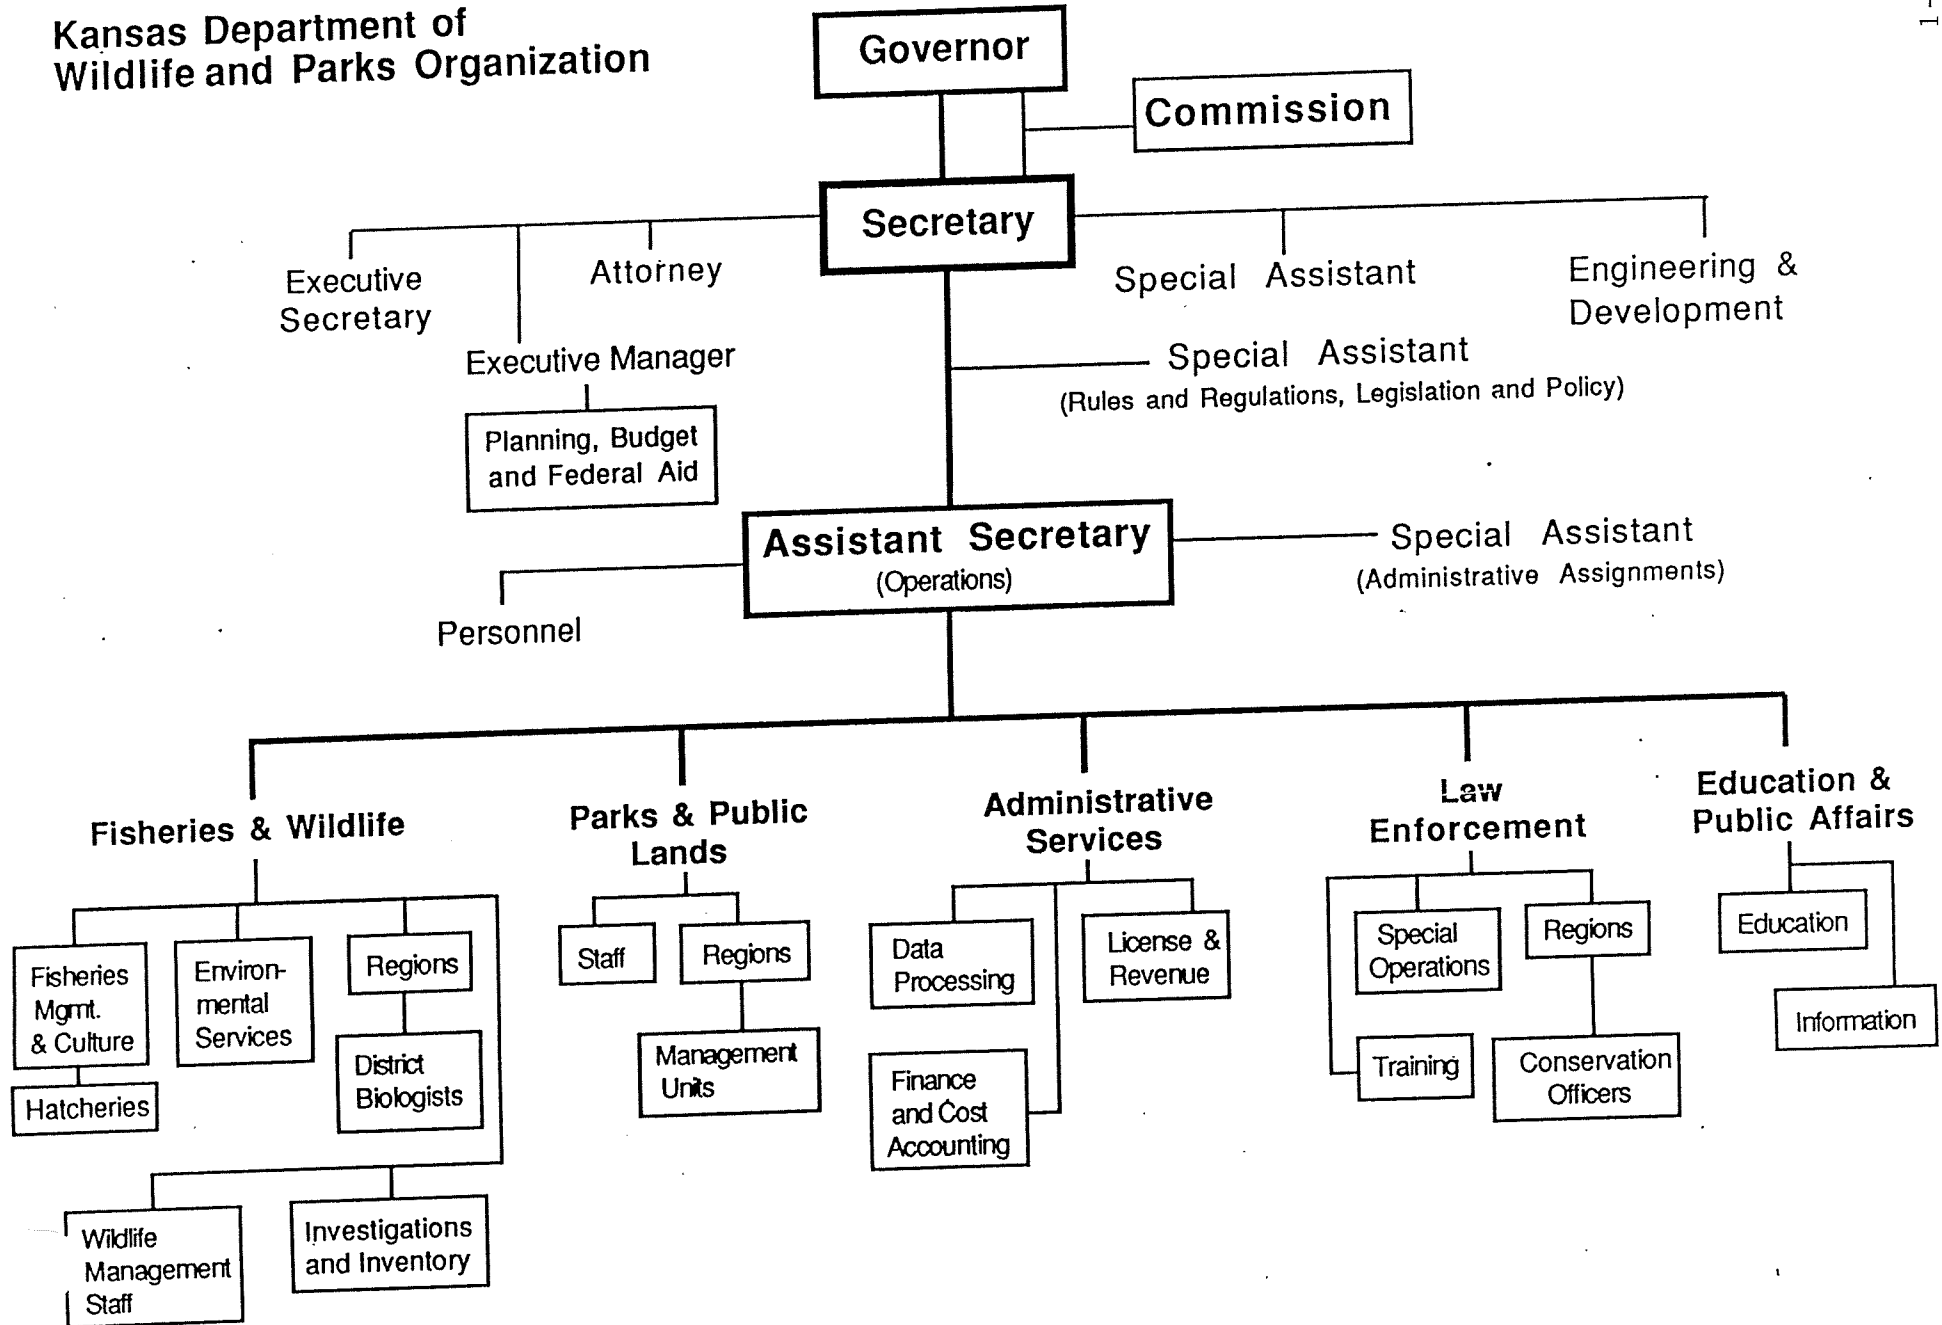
Kansas Department of Wildlife and Parks Organization

Governor

Commission

Secretary

Executive Secretary

Attorney

Executive Manager

Planning, Budget and Federal Aid

Special Assistant

Engineering & Development

Special Assistant (Rules and Regulations, Legislation and Policy)

Assistant Secretary (Operations)

Special Assistant (Administrative Assignments)

Personnel

Fisheries & Wildlife

Fisheries Mgmt. & Culture

Hatcheries

Environmental Services

Regions

District Biologists

Wildlife Management Staff

Investigations and Inventory

Parks & Public Lands

Staff

Regions

Management Units

Administrative Services

Data Processing

Finance and Cost Accounting

License & Revenue

Law Enforcement

Special Operations

Training

Regions

Conservation Officers

Education & Public Affairs

Education

Information